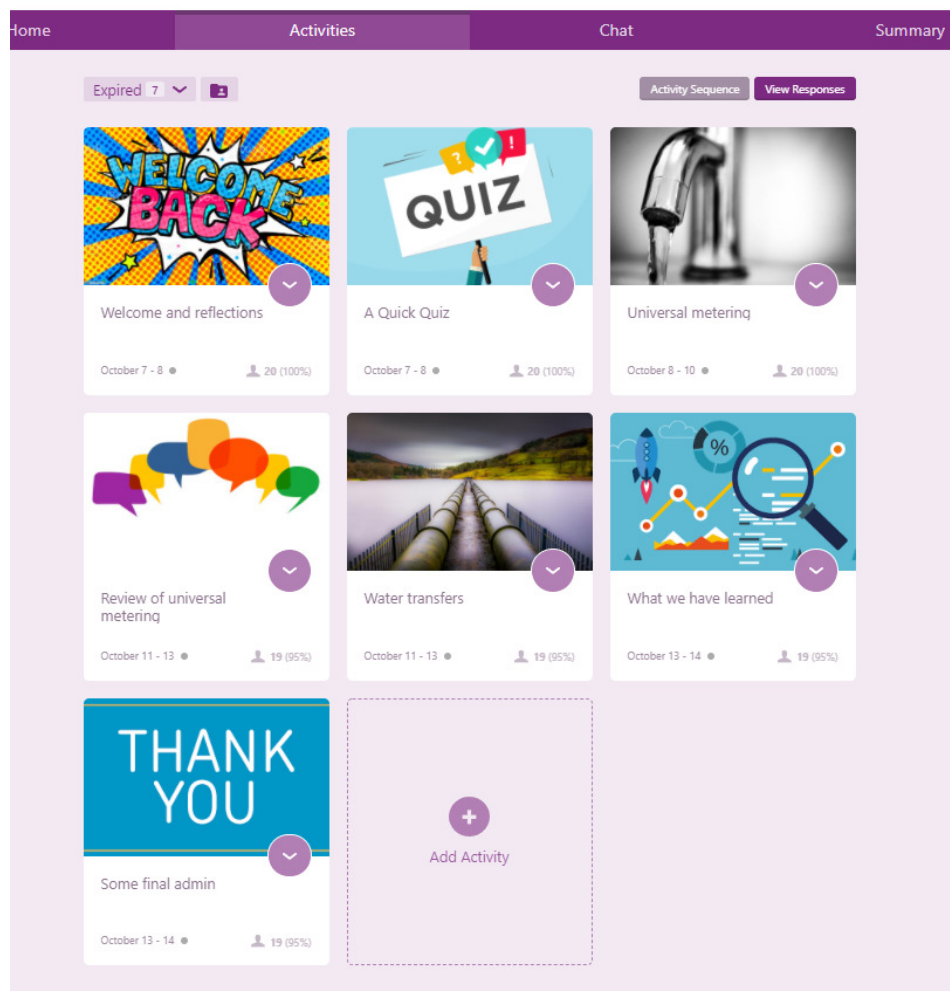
Home Activities Chat Summary

Expired 7

Activity Sequence View Responses

WELCOME BACK

Welcome and reflections

October 7 - 8 20 (100%)

QUIZ

A Quick Quiz

October 7 - 8 20 (100%)

Universal metering

October 8 - 10 20 (100%)

Review of universal metering

October 11 - 13 19 (95%)

Water transfers

October 11 - 13 19 (95%)

%

What we have learned

October 13 - 14 19 (95%)

THANK YOU

Some final admin

October 13 - 14 19 (95%)

Add Activity